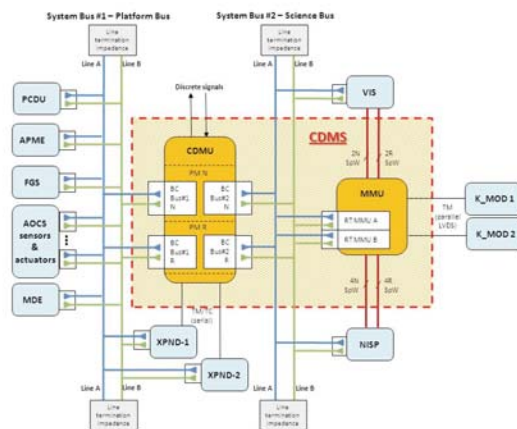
System Bus #1 – Platform Bus

System Bus #2 – Science Bus

Line termination impedance

Line termination impedance

Line A

Line B

Line A

Line B

Discrete signals

PCDU

APME

FGS

AOCS sensors & actuators

MDE

CDMS

CDMU

PM N

BC Bus#1 N

BC Bus#2 N

PM R

BC Bus#1 R

BC Bus#2 R

VIS

2N SpW

2R SpW

MMU

RT MMU A

RT MMU B

TM (parallel LVDS)

K_MOD 1

K_MOD 2

4N SpW

4R SpW

NISP

TM/TC (serial)

XPND-1

XPND-2

Line A

Line B

Line A

Line B

Line termination impedance

Line termination impedance